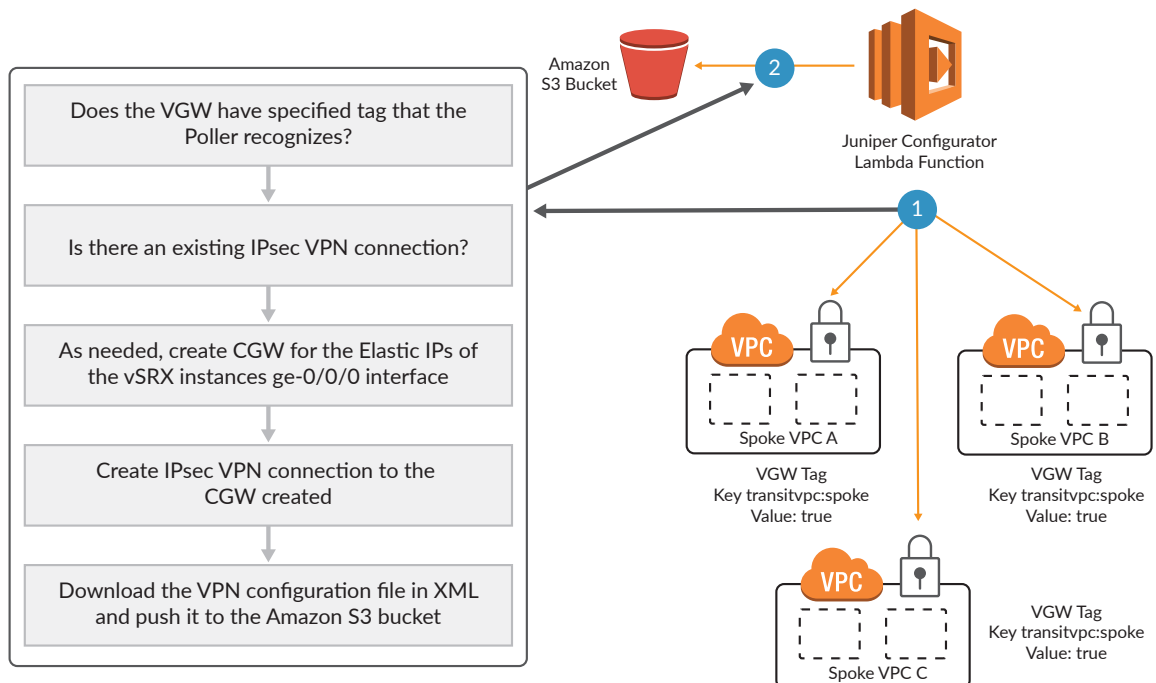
Amazon
S3 Bucket

2

Juniper Configurator
Lambda Function

Does the VGW have specified tag that the Poller recognizes?

Is there an existing IPsec VPN connection?

As needed, create CGW for the Elastic IPs of the vSRX instances ge-0/0/0 interface

Create IPsec VPN connection to the CGW created

Download the VPN configuration file in XML and push it to the Amazon S3 bucket

1

VPC

Spoke VPC A

VGW Tag
Key transitvpc:spoke
Value: true

VPC

Spoke VPC B

VGW Tag
Key transitvpc:spoke
Value: true

VPC

Spoke VPC C

VGW Tag
Key transitvpc:spoke
Value: true